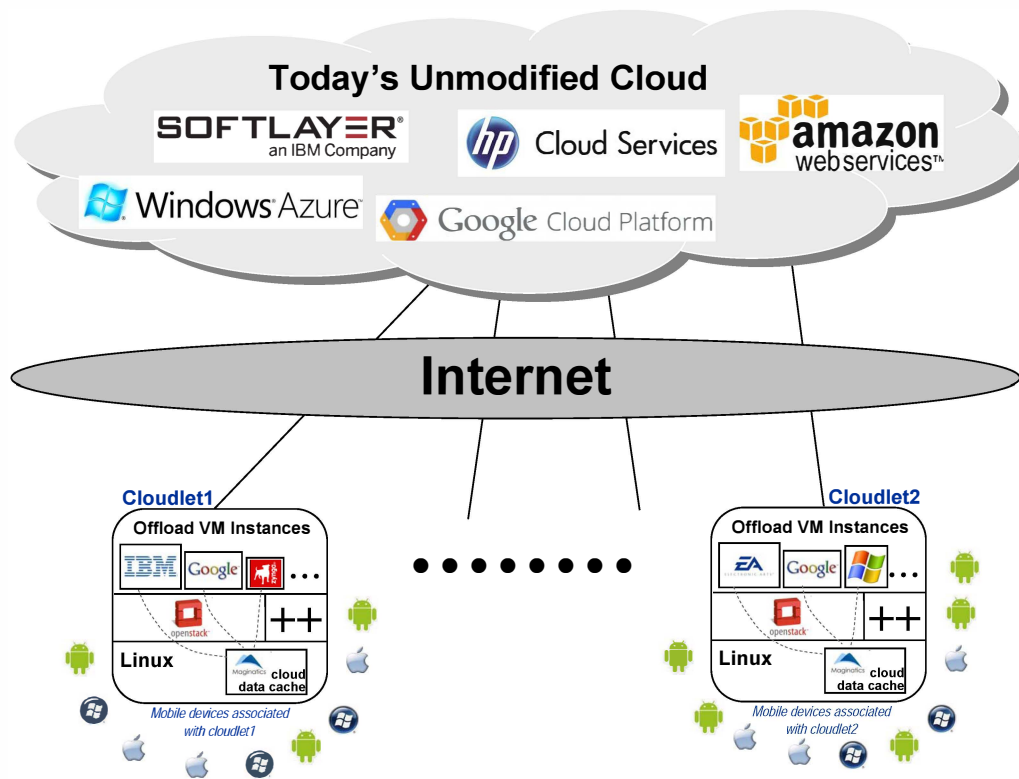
Today's Unmodified Cloud

SOFTLAYER®
an IBM Company

Cloud Services

amazon
web services™

Windows Azure

Google Cloud Platform

Internet

Cloudlet1

Offload VM Instances

IBM Google zynga ...

openstack ++

Linux

Maginatics cloud data cache

Mobile devices associated with cloudlet1

Cloudlet2

Offload VM Instances

EA ELECTRONIC ARTS Google ...

openstack ++

Linux

Maginatics cloud data cache

Mobile devices associated with cloudlet2